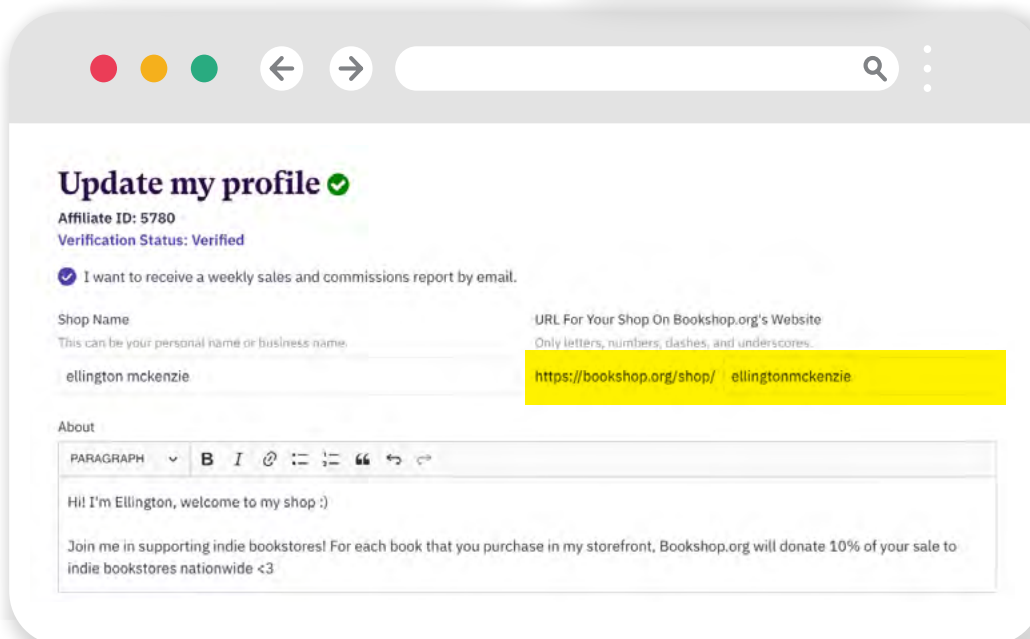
Update my profile

Affiliate ID: 5780

Verification Status: Verified

I want to receive a weekly sales and commissions report by email.

Shop Name

This can be your personal name or business name.

ellington mckenzie

URL For Your Shop On Bookshop.org's Website

Only letters, numbers, dashes, and underscores.

https://bookshop.org/shop/ ellingtonmckenzie

About

PARAGRAPH B I

Hi! I'm Ellington, welcome to my shop :)

Join me in supporting indie bookstores! For each book that you purchase in my storefront, Bookshop.org will donate 10% of your sale to indie bookstores nationwide <3